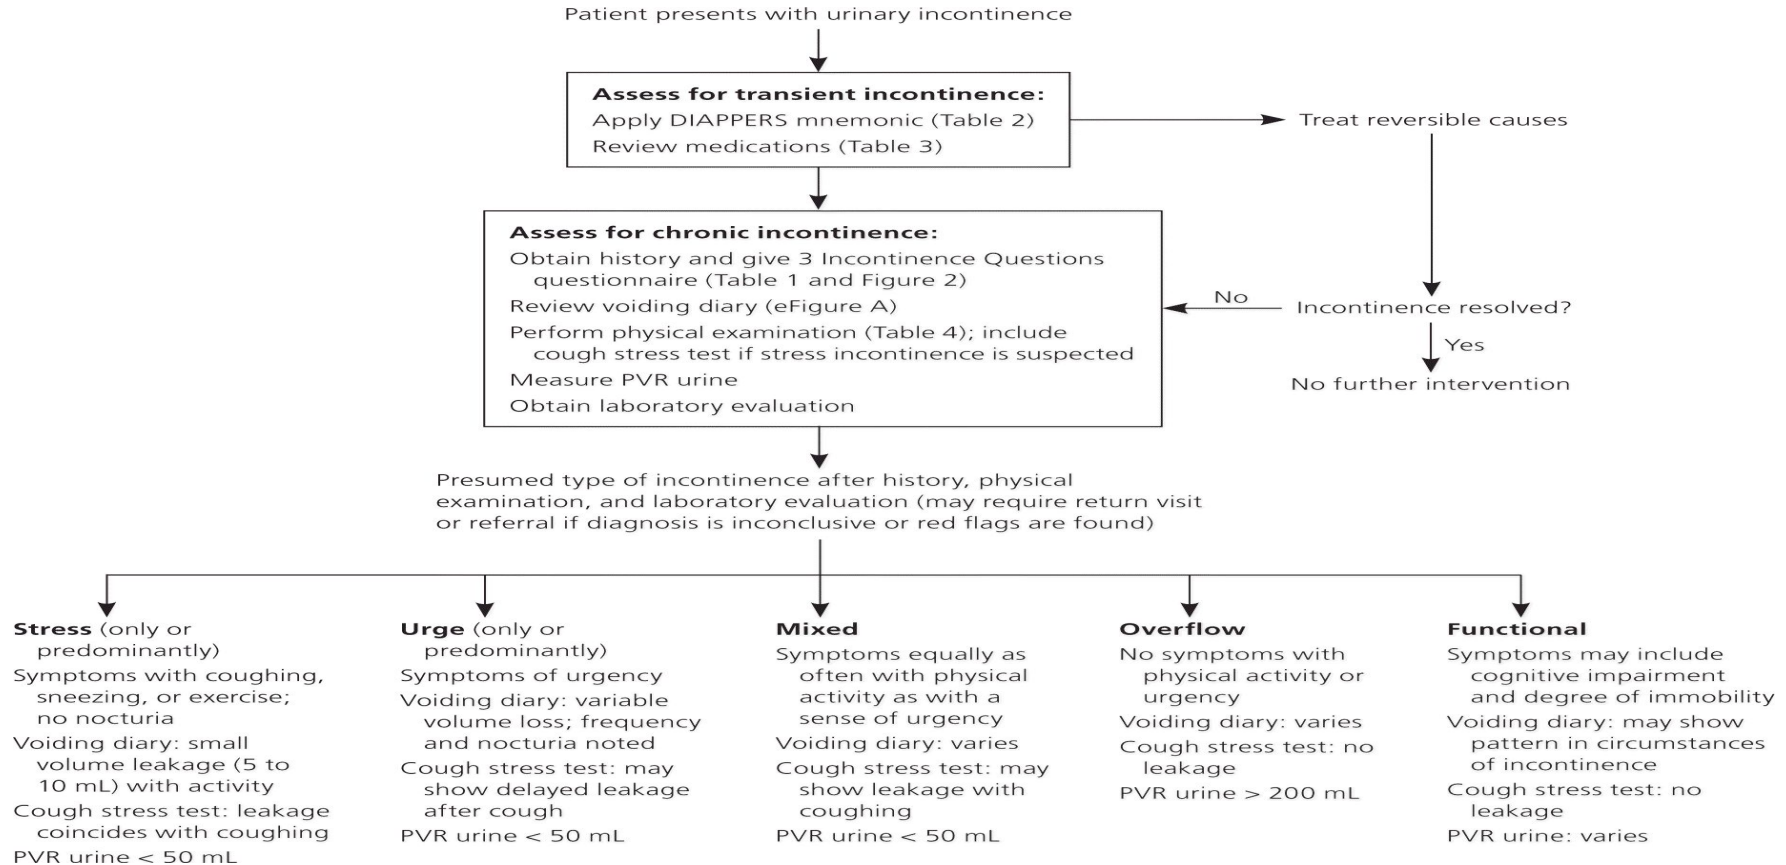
Patient presents with urinary incontinence

**Assess for transient incontinence:**
Apply DIAPPERS mnemonic (Table 2)
Review medications (Table 3)

Treat reversible causes

Incontinence resolved?

No

Yes

No further intervention

**Assess for chronic incontinence:**
Obtain history and give 3 Incontinence Questions questionnaire (Table 1 and Figure 2)
Review voiding diary (eFigure A)
Perform physical examination (Table 4); include cough stress test if stress incontinence is suspected
Measure PVR urine
Obtain laboratory evaluation

Presumed type of incontinence after history, physical examination, and laboratory evaluation (may require return visit or referral if diagnosis is inconclusive or red flags are found)

**Stress** (only or predominantly)
Symptoms with coughing, sneezing, or exercise; no nocturia
Voiding diary: small volume leakage (5 to 10 mL) with activity
Cough stress test: leakage coincides with coughing
PVR urine < 50 mL

**Urge** (only or predominantly)
Symptoms of urgency
Voiding diary: variable volume loss; frequency and nocturia noted
Cough stress test: may show delayed leakage after cough
PVR urine < 50 mL

**Mixed**
Symptoms equally as often with physical activity as with a sense of urgency
Voiding diary: varies
Cough stress test: may show leakage with coughing
PVR urine < 50 mL

**Overflow**
No symptoms with physical activity or urgency
Voiding diary: varies
Cough stress test: no leakage
PVR urine > 200 mL

**Functional**
Symptoms may include cognitive impairment and degree of immobility
Voiding diary: may show pattern in circumstances of incontinence
Cough stress test: no leakage
PVR urine: varies